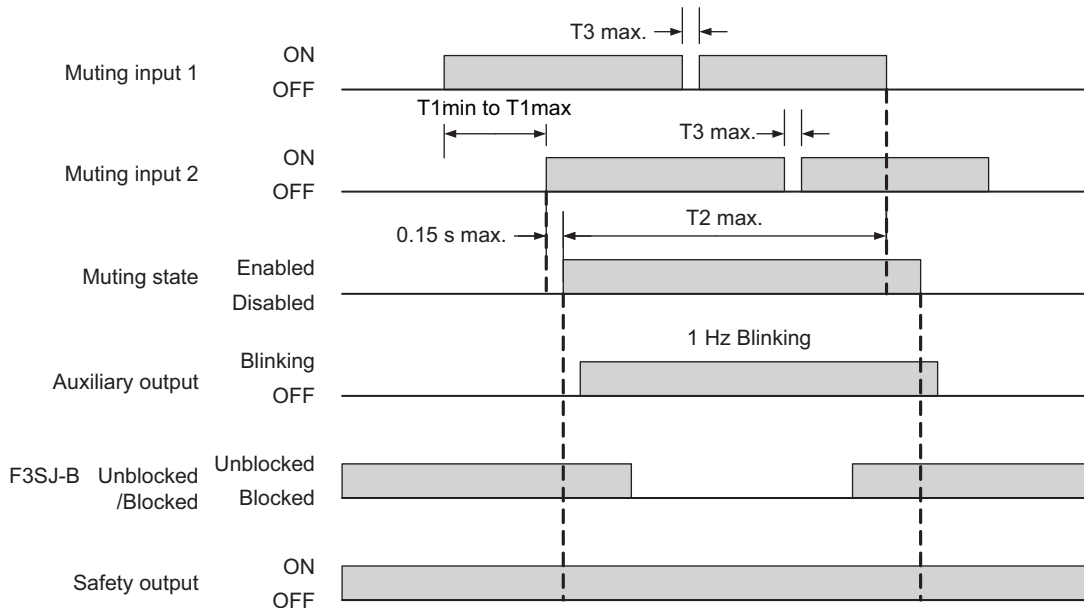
T3 max.

Muting input 1
ON
OFF

T1min to T1max

T3 max.

Muting input 2
ON
OFF

T2 max.

0.15 s max.

Muting state
Enabled
Disabled

1 Hz Blinking

Auxiliary output
Blinking
OFF

F3SJ-B Unblocked /Blocked
Unblocked
Blocked

Safety output
ON
OFF